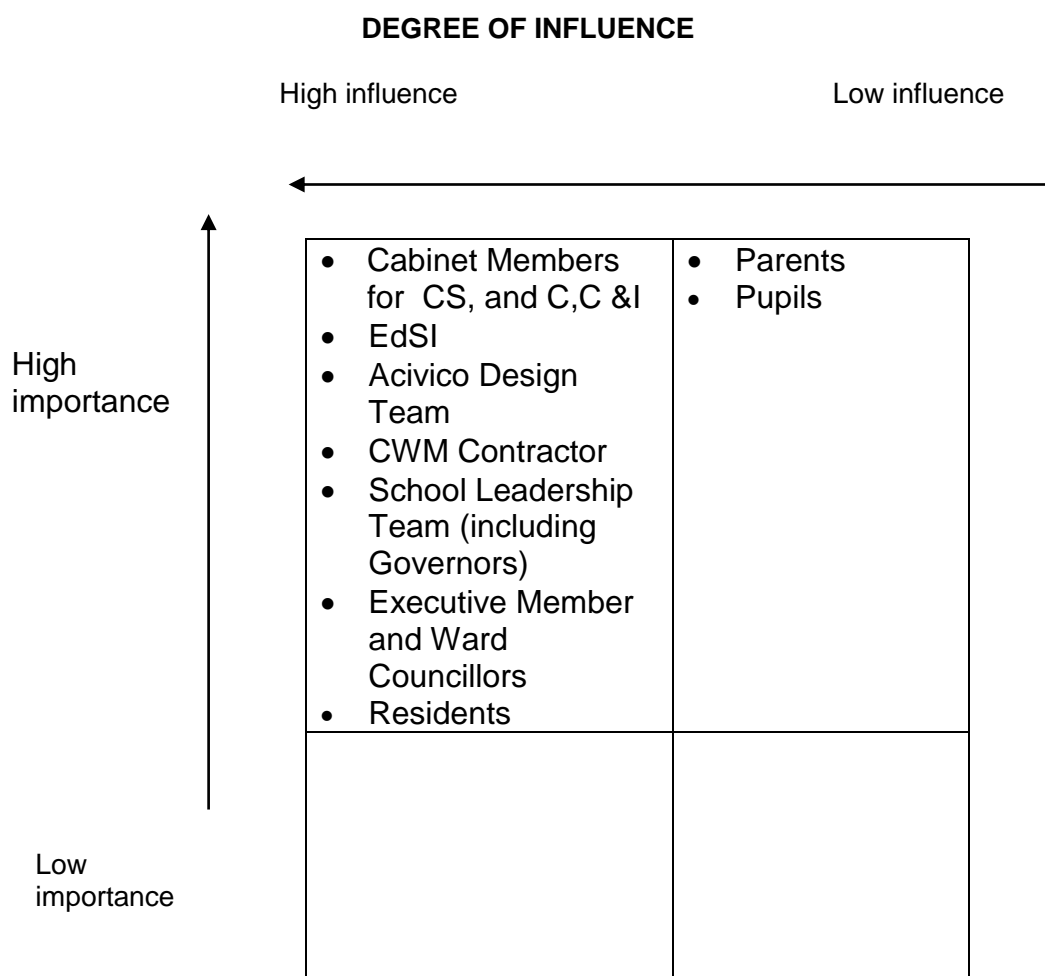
**DEGREE OF INFLUENCE**

High influence

Low influence

High importance

Low importance

| | |
|---|---|
| • Cabinet Members for CS, and C,C &I<br>• EdSI<br>• Acivico Design Team<br>• CWM Contractor<br>• School Leadership Team (including Governors)<br>• Executive Member and Ward Councillors<br>• Residents | • Parents<br>• Pupils |
| | |